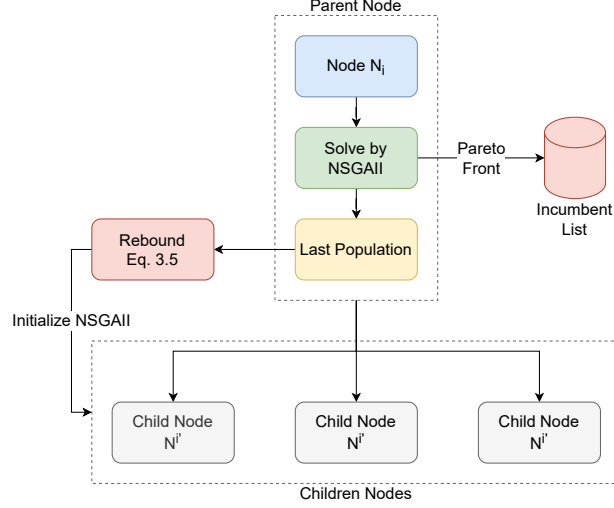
Parent Node

Node $N_i$

Solve by NSGAII

Pareto Front

Incumbent List

Rebound Eq. 3.5

Last Population

Initialize NSGAII

Child Node $N_{i'}$

Child Node $N_{i'}$

Child Node $N_{i'}$

Children Nodes